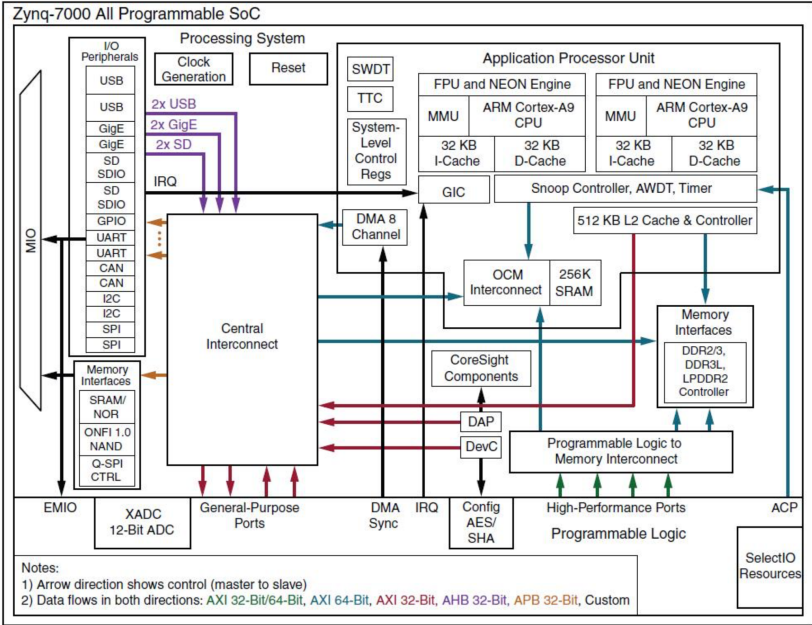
Zynq-7000 All Programmable SoC

Processing System

I/O Peripherals
USB
USB
GigE
GigE
SD SDIO
SD SDIO
GPIO
UART
UART
CAN
CAN
I2C
I2C
SPI
SPI

MIO

Clock Generation
Reset

2x USB
2x GigE
2x SD
IRQ

Application Processor Unit
SWDT
TTC
System-Level Control Regs
FPU and NEON Engine
MMU
ARM Cortex-A9 CPU
32 KB I-Cache
32 KB D-Cache
FPU and NEON Engine
MMU
ARM Cortex-A9 CPU
32 KB I-Cache
32 KB D-Cache
GIC
Snoop Controller, AWDT, Timer
512 KB L2 Cache & Controller

DMA 8 Channel
Central Interconnect
OCM Interconnect
256K SRAM
Memory Interfaces
DDR2/3, DDR3L, LPDDR2 Controller
CoreSight Components
DAP
DevC
Programmable Logic to Memory Interconnect

Memory Interfaces
SRAM/ NOR
ONFI 1.0 NAND
Q-SPI CTRL

EMIO
XADC 12-Bit ADC
General-Purpose Ports
DMA Sync
IRQ
Config AES/ SHA
High-Performance Ports
ACP
Programmable Logic
SelectIO Resources

Notes:
1) Arrow direction shows control (master to slave)
2) Data flows in both directions: AXI 32-Bit/64-Bit, AXI 64-Bit, AXI 32-Bit, AHB 32-Bit, APB 32-Bit, Custom